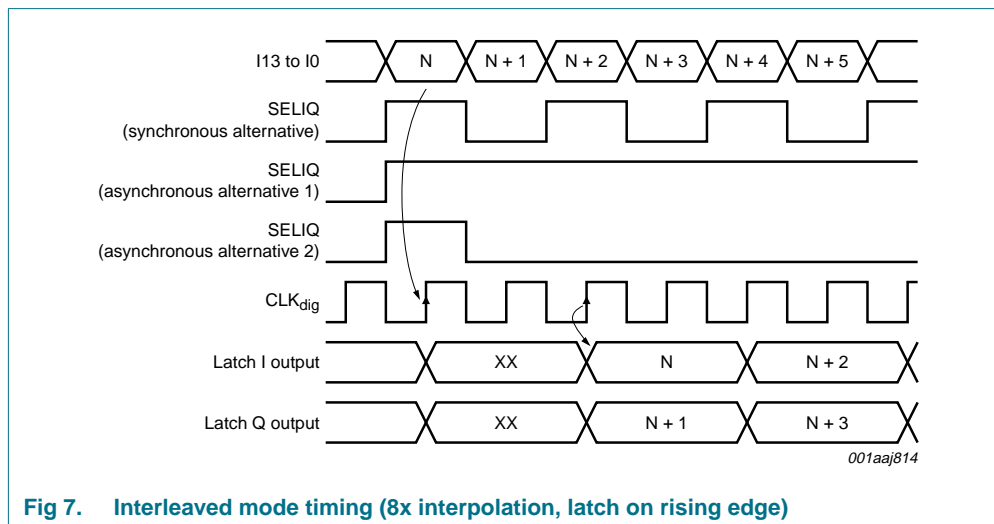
I13 to I0
N
N + 1
N + 2
N + 3
N + 4
N + 5

SELIQ
(synchronous alternative)

SELIQ
(asynchronous alternative 1)

SELIQ
(asynchronous alternative 2)

$CLK_{dig}$

Latch I output
XX
N
N + 2

Latch Q output
XX
N + 1
N + 3

001aaj814

Fig 7. Interleaved mode timing (8x interpolation, latch on rising edge)